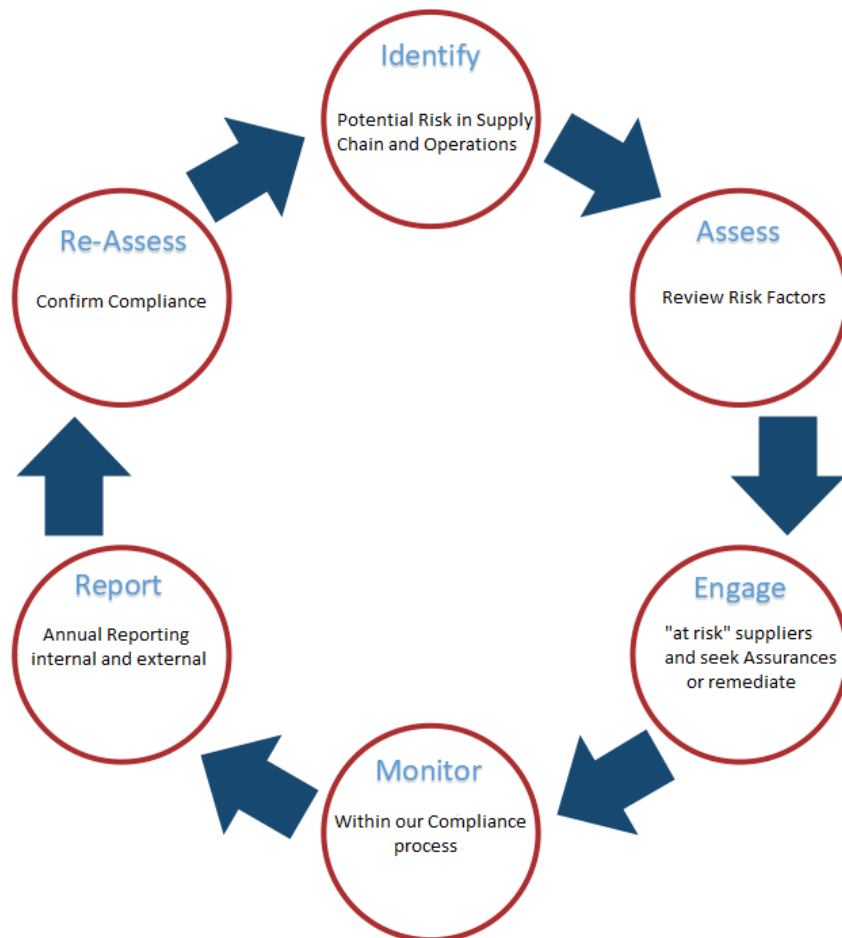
Identify

Potential Risk in Supply Chain and Operations

Assess

Review Risk Factors

Engage

"at risk" suppliers and seek Assurances or remediate

Monitor

Within our Compliance process

Report

Annual Reporting internal and external

Re-Assess

Confirm Compliance